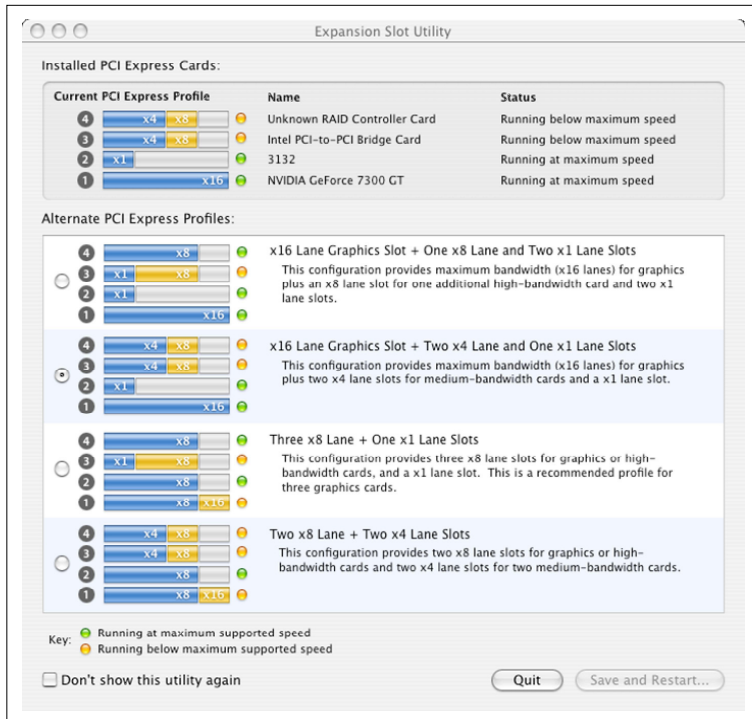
Expansion Slot Utility

Installed PCI Express Cards:

| Current PCI Express Profile | Name | Status |
|---|---|---|
| 4 x4 x8 | Unknown RAID Controller Card | Running below maximum speed |
| 3 x4 x8 | Intel PCI-to-PCI Bridge Card | Running below maximum speed |
| 2 x1 | 3132 | Running at maximum speed |
| 1 x16 | NVIDIA GeForce 7300 GT | Running at maximum speed |

Alternate PCI Express Profiles:

4 x8
3 x1 x8
2 x1
1 x16

x16 Lane Graphics Slot + One x8 Lane and Two x1 Lane Slots
This configuration provides maximum bandwidth (x16 lanes) for graphics plus an x8 lane slot for one additional high-bandwidth card and two x1 lane slots.

4 x4 x8
3 x4 x8
2 x1
1 x16

x16 Lane Graphics Slot + Two x4 Lane and One x1 Lane Slots
This configuration provides maximum bandwidth (x16 lanes) for graphics plus two x4 lane slots for medium-bandwidth cards and a x1 lane slot.

4 x8
3 x1 x8
2 x8
1 x8 x16

Three x8 Lane + One x1 Lane Slots
This configuration provides three x8 lane slots for graphics or high-bandwidth cards, and a x1 lane slot. This is a recommended profile for three graphics cards.

4 x4 x8
3 x4 x8
2 x8
1 x8 x16

Two x8 Lane + Two x4 Lane Slots
This configuration provides two x8 lane slots for graphics or high-bandwidth cards and two x4 lane slots for two medium-bandwidth cards.

Key: Running at maximum supported speed
Running below maximum supported speed

Don't show this utility again

Quit
Save and Restart...